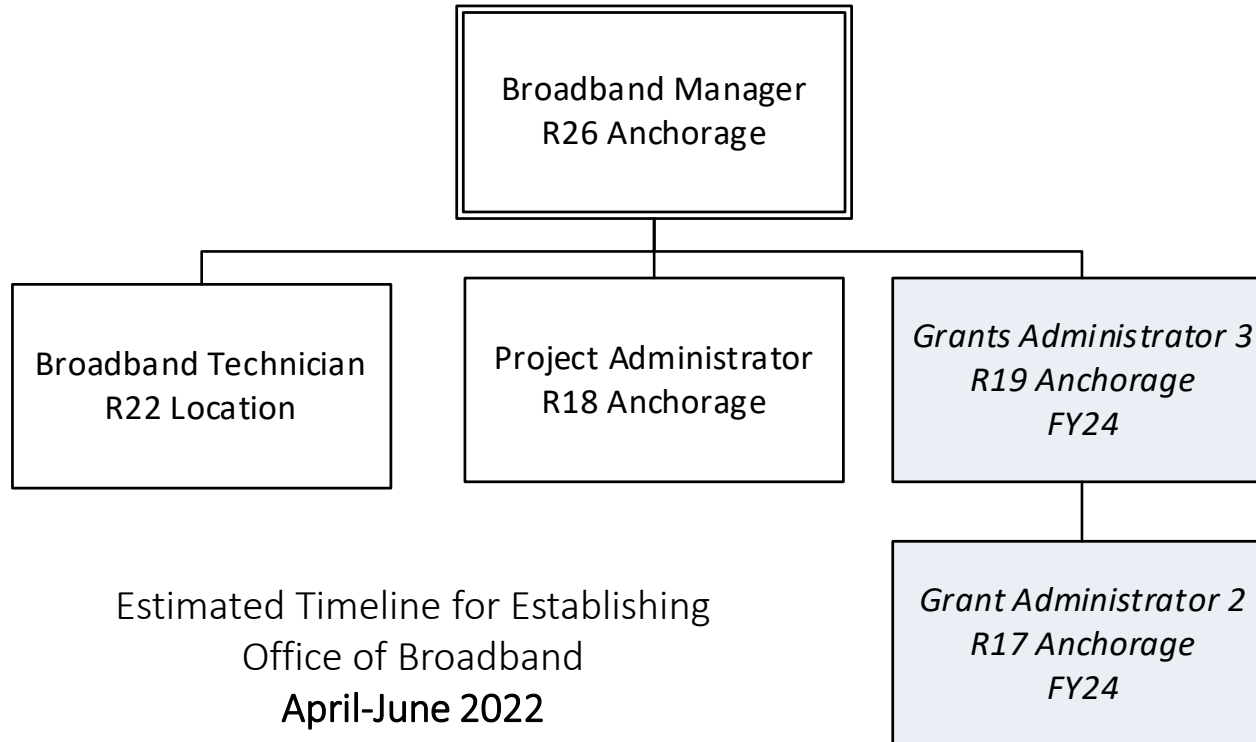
Broadband Manager
R26 Anchorage

Broadband Technician
R22 Location

Project Administrator
R18 Anchorage

*Grants Administrator 3*
*R19 Anchorage*
*FY24*

*Grant Administrator 2*
*R17 Anchorage*
*FY24*

Estimated Timeline for Establishing
Office of Broadband
April-June 2022